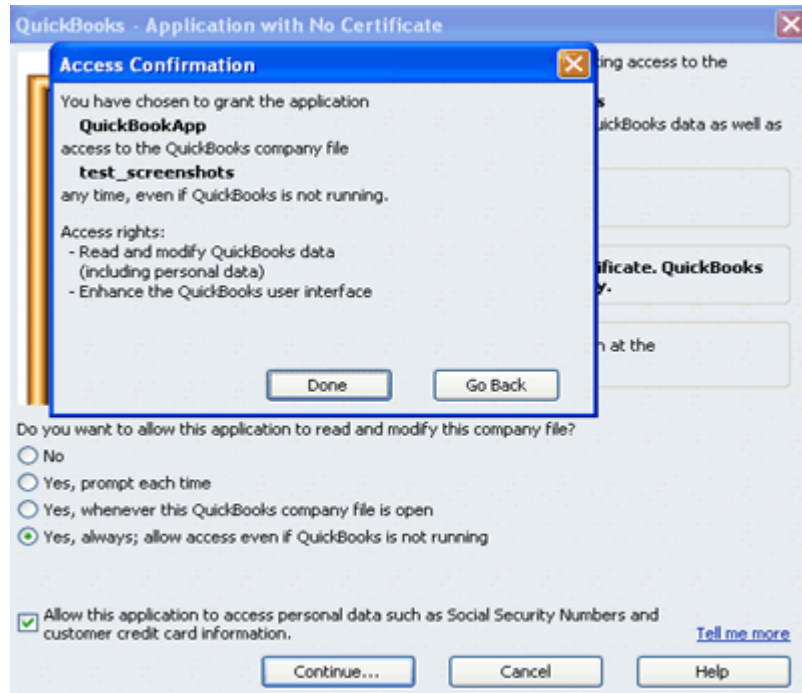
QuickBooks - Application with No Certificate

Access Confirmation

You have chosen to grant the application
QuickBookApp
access to the QuickBooks company file
test_screenshots
any time, even if QuickBooks is not running.

Access rights:
- Read and modify QuickBooks data (including personal data)
- Enhance the QuickBooks user interface

Done
Go Back

ting access to the

s
uickBooks data as well as

ificate. QuickBooks
y.

n at the

Do you want to allow this application to read and modify this company file?
No
Yes, prompt each time
Yes, whenever this QuickBooks company file is open
Yes, always; allow access even if QuickBooks is not running

Allow this application to access personal data such as Social Security Numbers and customer credit card information.
Tell me more

Continue...
Cancel
Help